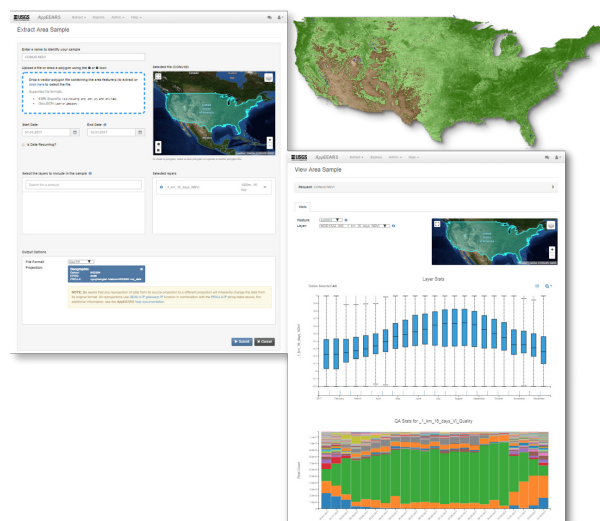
USGS AppEEARS Extract Explore Help

Extract Area Sample

Enter a name to identify your sample

CONUS NDVI

Upload a file or draw a polygon using the ■ or ⬟ icon

Drop a vector polygon file containing the area feature(s) to extract or click here to select the file.

Supported file formats:

Selected file (CONUS)

Start Date

End Date

Is Date Recurring?

Select the layers to include in the sample

Search for a product

Selected layers

_1_km_16_days_NDVI

Output Options

File Format

Projection

Geographic

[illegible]

Submit Cancel

USGS AppEEARS Extract Explore Help

View Area Sample

Request CONUS NDVI

Stats

Feature

Layer

Layer Stats

QA Stats for _1_km_16_days_VI_Quality